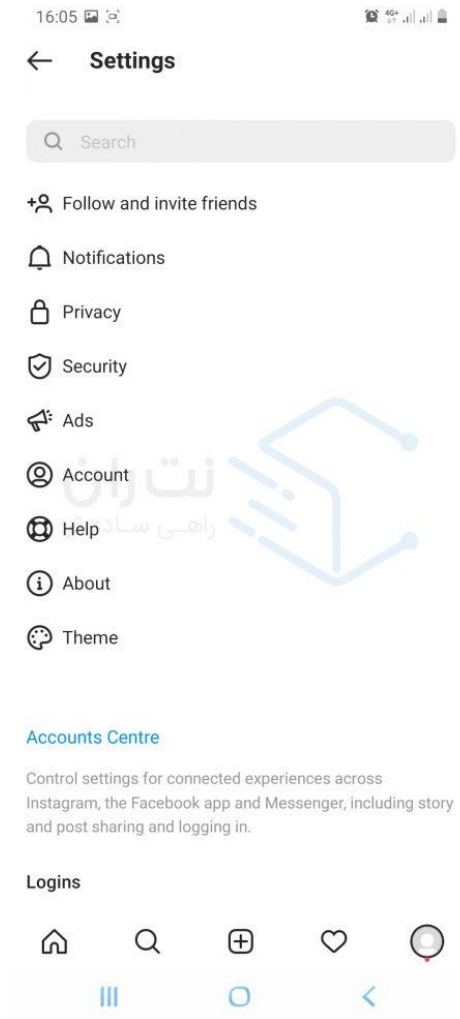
16:05

Settings

Search

Follow and invite friends

Notifications

Privacy

Security

Ads

Account

Help

About

Theme

نت ران
راهی ساده

Accounts Centre

Control settings for connected experiences across Instagram, the Facebook app and Messenger, including story and post sharing and logging in.

Logins